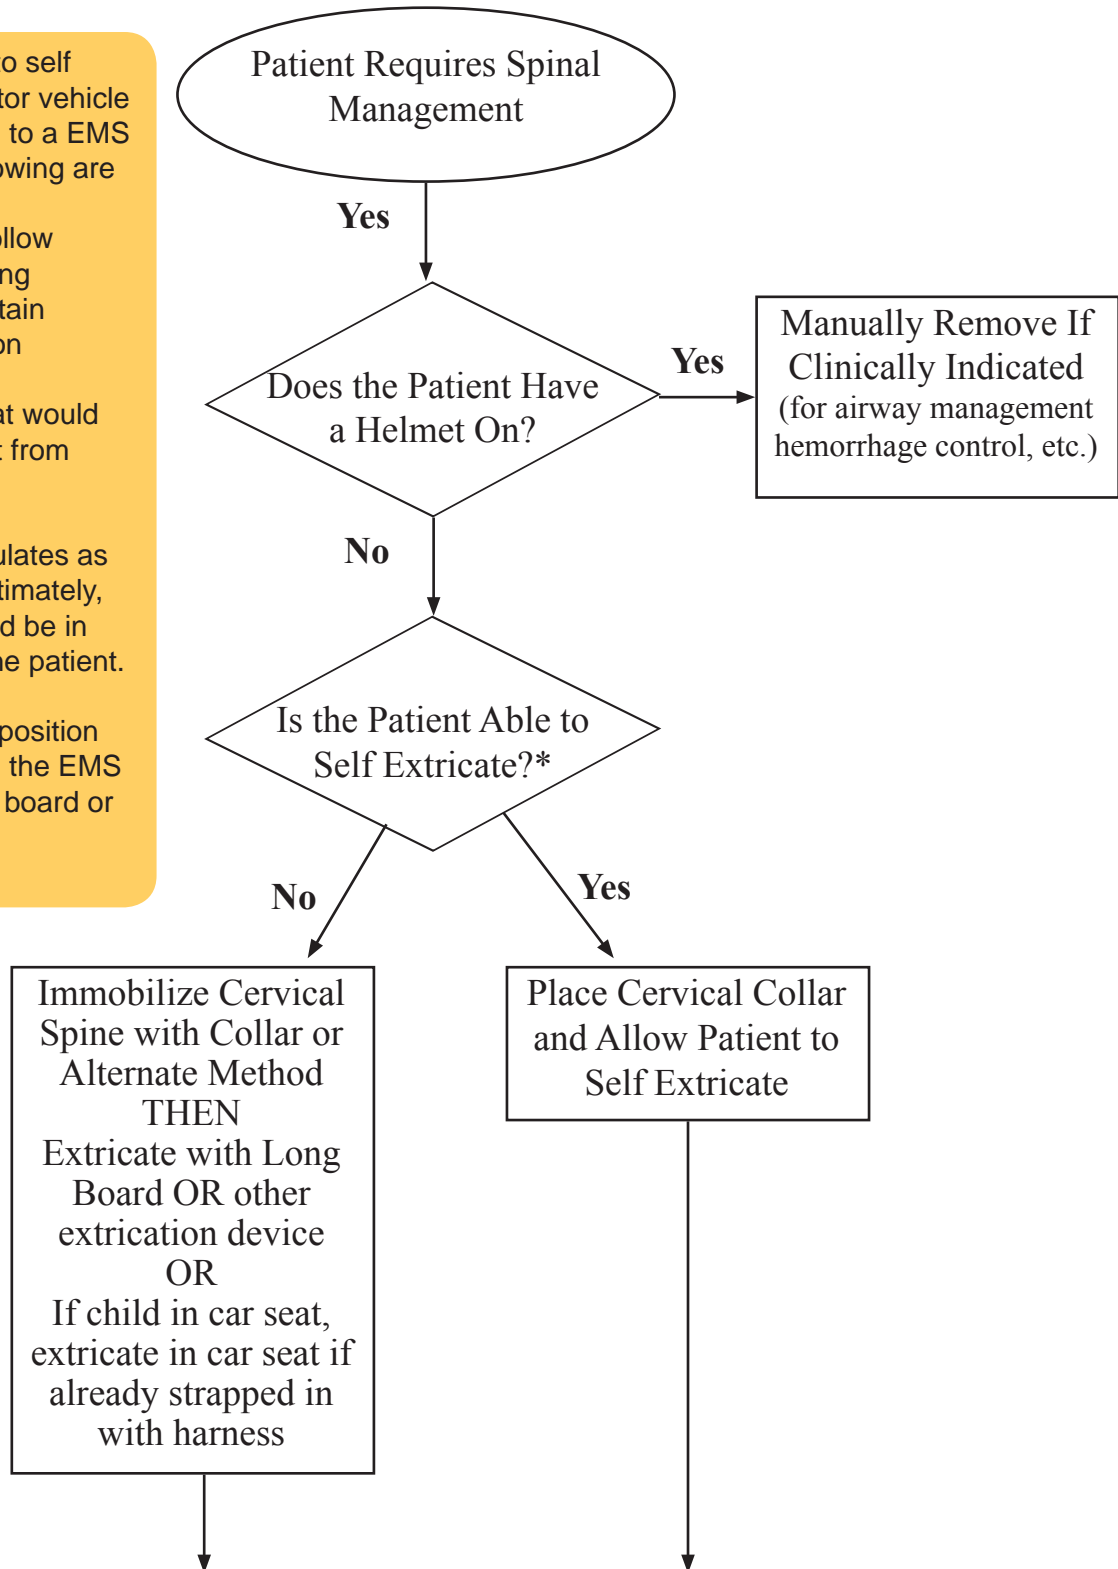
o self
tor vehicle
to a EMS
owing are

llow
ng
tain
on

at would
from

ulates as
timately,
d be in
e patient.

position
the EMS
board or

Patient Requires Spinal Management

Yes

Does the Patient Have a Helmet On?

Yes

Manually Remove If Clinically Indicated (for airway management hemorrhage control, etc.)

No

Is the Patient Able to Self Extricate?*

No

Yes

Immobilize Cervical Spine with Collar or Alternate Method
THEN
Extricate with Long Board OR other extrication device
OR
If child in car seat, extricate in car seat if already strapped in with harness

Place Cervical Collar and Allow Patient to Self Extricate